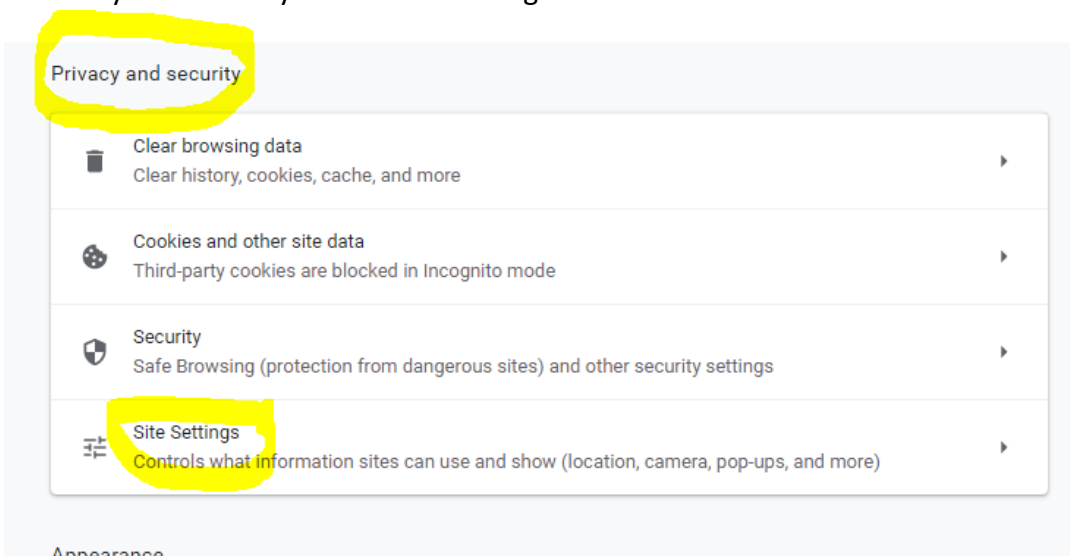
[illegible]

Privacy and security

Clear browsing data
Clear history, cookies, cache, and more

Cookies and other site data
Third-party cookies are blocked in Incognito mode

Security
Safe Browsing (protection from dangerous sites) and other security settings

Site Settings
Controls what information sites can use and show (location, camera, pop-ups, and more)

Appearance